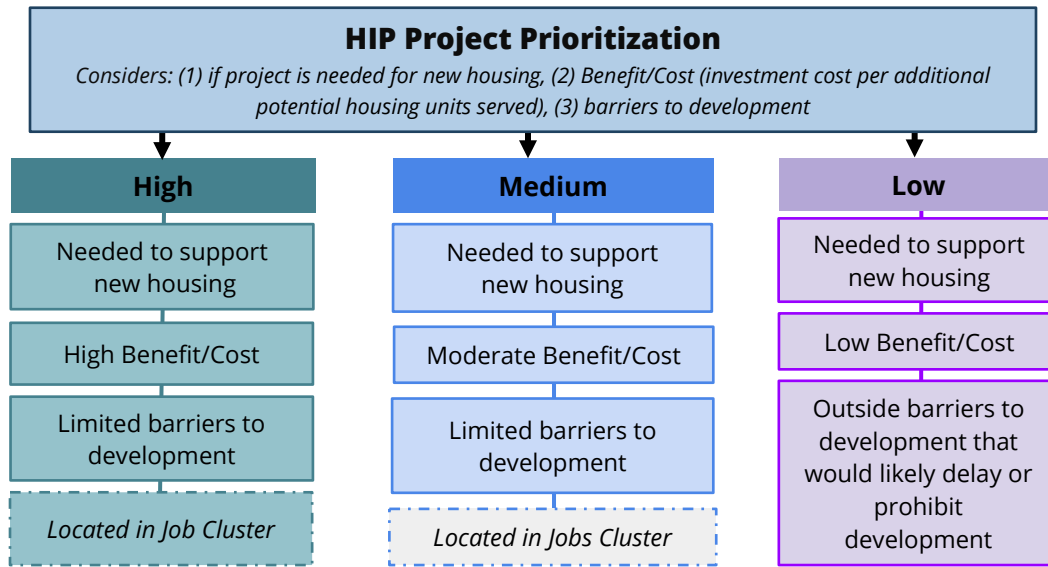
HIP Project Prioritization

Considers: (1) if project is needed for new housing, (2) Benefit/Cost (investment cost per additional potential housing units served), (3) barriers to development

High

Needed to support new housing

High Benefit/Cost

Limited barriers to development

Located in Job Cluster

Medium

Needed to support new housing

Moderate Benefit/Cost

Limited barriers to development

Located in Jobs Cluster

Low

Needed to support new housing

Low Benefit/Cost

Outside barriers to development that would likely delay or prohibit development